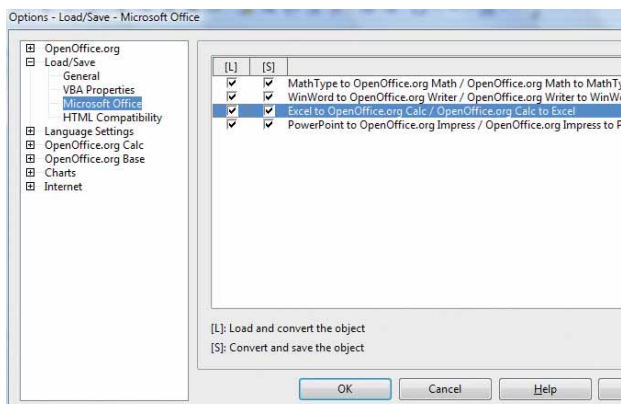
Options - Load/Save - Microsoft Office

OpenOffice.org
Load/Save
General
VBA Properties
Microsoft Office
HTML Compatibility
Language Settings
OpenOffice.org Calc
OpenOffice.org Base
Charts
Internet

| [L] | [S] | |
|---|---|---|
| ☑ | ☑ | MathType to OpenOffice.org Math / OpenOffice.org Math to MathTy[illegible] |
| ☑ | ☑ | WinWord to OpenOffice.org Writer / OpenOffice.org Writer to WinW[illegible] |
| ☑ | ☑ | Excel to OpenOffice.org Calc / OpenOffice.org Calc to Excel |
| ☑ | ☑ | PowerPoint to OpenOffice.org Impress / OpenOffice.org Impress to P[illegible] |

[L]: Load and convert the object
[S]: Convert and save the object

OK Cancel Help